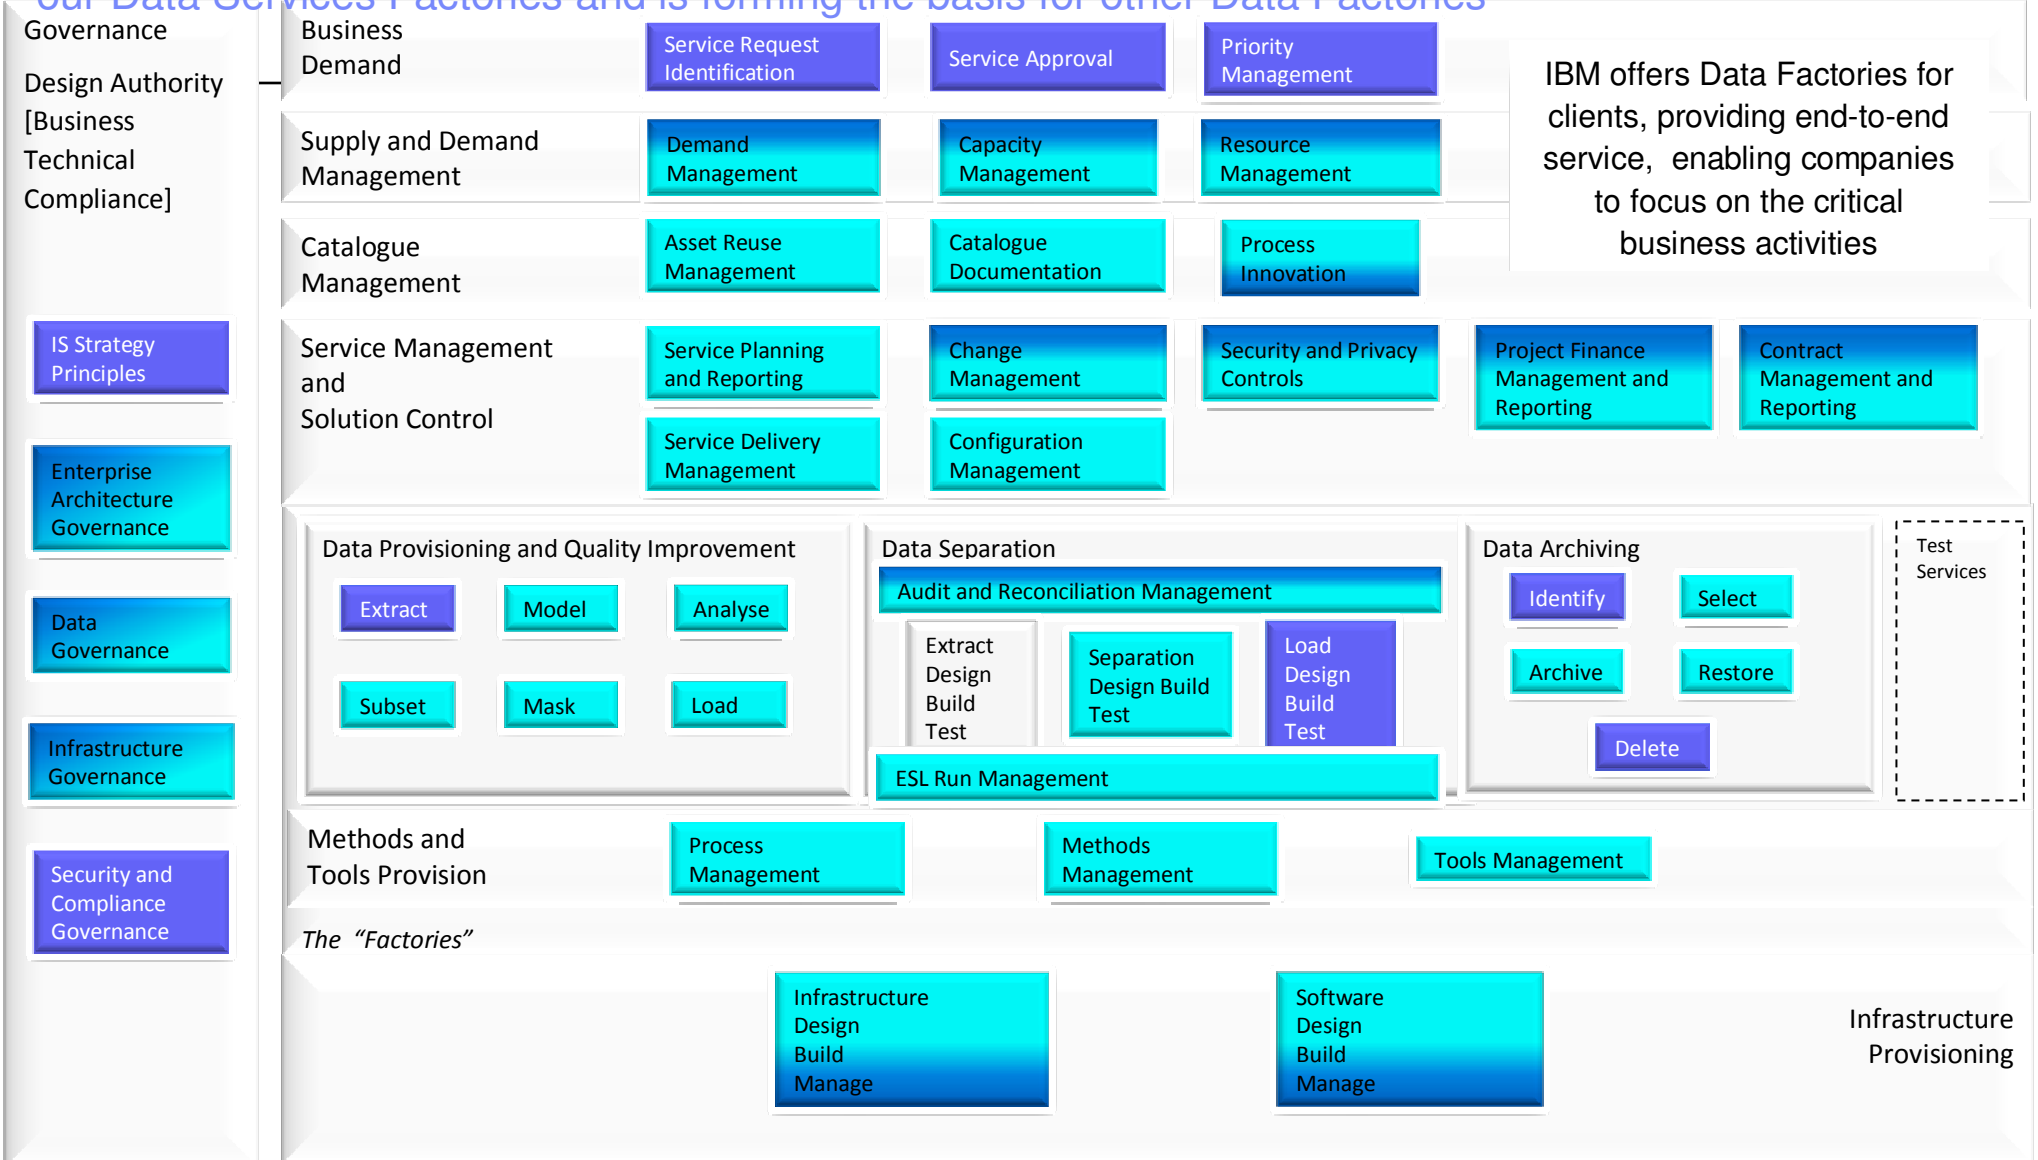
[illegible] Data Services Factories and is forming the basis for other Data Factories

Governance

Design Authority [Business Technical Compliance]

IS Strategy Principles

Enterprise Architecture Governance

Data Governance

Infrastructure Governance

Security and Compliance Governance

Business Demand

Service Request Identification

Service Approval

Priority Management

IBM offers Data Factories for clients, providing end-to-end service, enabling companies to focus on the critical business activities

Supply and Demand Management

Demand Management

Capacity Management

Resource Management

Catalogue Management

Asset Reuse Management

Catalogue Documentation

Process Innovation

Service Management and Solution Control

Service Planning and Reporting

Change Management

Security and Privacy Controls

Project Finance Management and Reporting

Contract Management and Reporting

Service Delivery Management

Configuration Management

Data Provisioning and Quality Improvement

Extract

Model

Analyse

Subset

Mask

Load

Data Separation

Audit and Reconciliation Management

Extract Design Build Test

Separation Design Build Test

Load Design Build Test

ESL Run Management

Data Archiving

Identify

Select

Archive

Restore

Delete

Test Services

Methods and Tools Provision

Process Management

Methods Management

Tools Management

The "Factories"

Infrastructure Design Build Manage

Software Design Build Manage

Infrastructure Provisioning